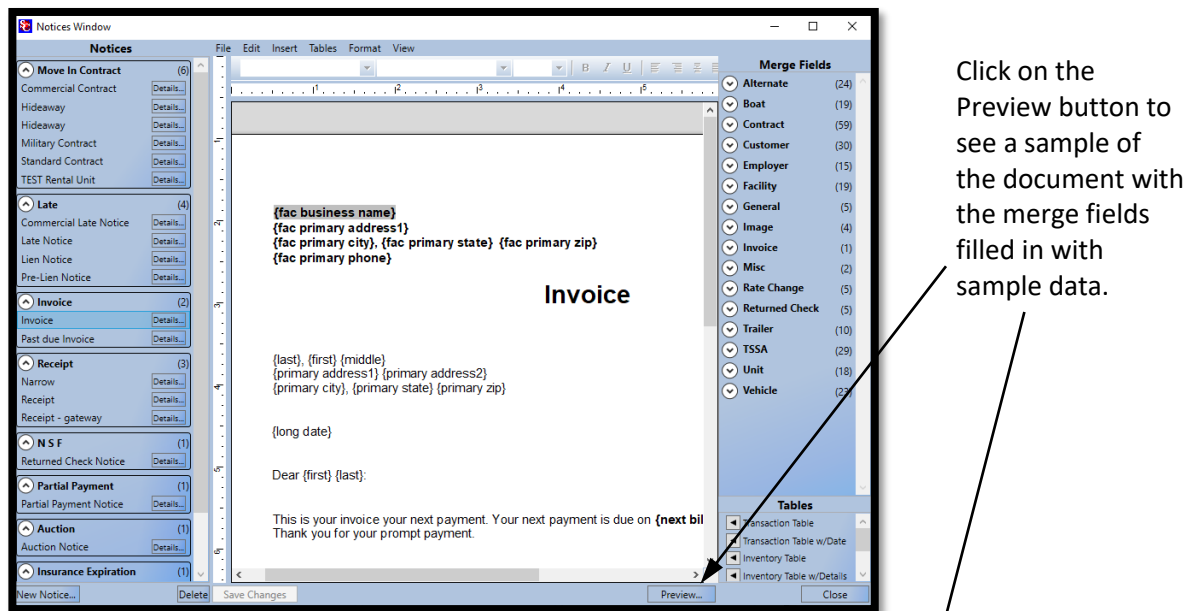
Notices Window

Notices

Move In Contract (6)
Commercial Contract Details...
Hideaway Details...
Hideaway Details...
Military Contract Details...
Standard Contract Details...
TEST Rental Unit Details...

Late (4)
Commercial Late Notice Details...
Late Notice Details...
Lien Notice Details...
Pre-Lien Notice Details...

Invoice (2)
Invoice Details...
Past due Invoice Details...

Receipt (3)
Narrow Details...
Receipt Details...
Receipt - gateway Details...

N S F (1)
Returned Check Notice Details...

Partial Payment (1)
Partial Payment Notice Details...

Auction (1)
Auction Notice Details...

Insurance Expiration (1)

New Notice... Delete Save Changes

File Edit Insert Tables Format View

{fac business name}
{fac primary address1}
{fac primary city}, {fac primary state} {fac primary zip}
{fac primary phone}

Invoice

{last}, {first} {middle}
{primary address1} {primary address2}
{primary city}, {primary state} {primary zip}

{long date}

Dear {first} {last}:

This is your invoice your next payment. Your next payment is due on {next bil
Thank you for your prompt payment.

Preview...

Merge Fields
Alternate (24)
Boat (19)
Contract (59)
Customer (30)
Employer (15)
Facility (19)
General (5)
Image (4)
Invoice (1)
Misc (2)
Rate Change (5)
Returned Check (5)
Trailer (10)
TSSA (29)
Unit (18)
Vehicle (23)

Tables
Transaction Table
Transaction Table w/Date
Inventory Table
Inventory Table w/Details

Close

Click on the Preview button to see a sample of the document with the merge fields filled in with sample data.